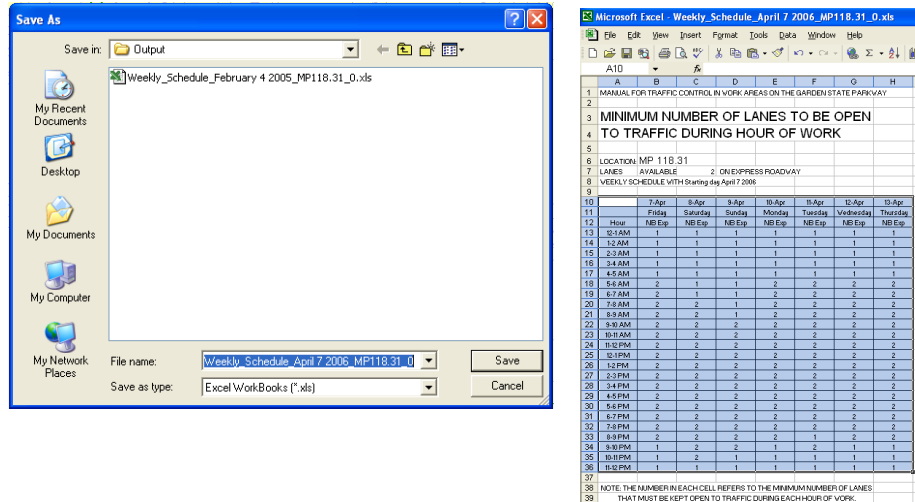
Save As

Save in: Output

Weekly_Schedule_February 4 2005_MP118.31_0.xls

My Recent Documents
Desktop
My Documents
My Computer
My Network Places

File name: Weekly_Schedule_April 7 2006_MP118.31_0
Save as type: Excel WorkBooks (*.xls)

Save
Cancel

Microsoft Excel - Weekly_Schedule_April 7 2006_MP118.31_0.xls

File Edit View Insert Format Tools Data Window Help

A10

MANUAL FOR TRAFFIC CONTROL IN WORK AREAS ON THE GARDEN STATE PARKWAY

MINIMUM NUMBER OF LANES TO BE OPEN
TO TRAFFIC DURING HOUR OF WORK

LOCATION: MP 118.31
LANES AVAILABLE 2 ON EXPRESS ROADWAY
WEEKLY SCHEDULE WITH Starting day April 7 2006

| | A | B | C | D | E | F | G | H |
|---|---|---|---|---|---|---|---|---|
| 10 | | 7-Apr | 8-Apr | 9-Apr | 10-Apr | 11-Apr | 12-Apr | 13-Apr |
| 11 | | Friday | Saturday | Sunday | Monday | Tuesday | Wednesday | Thursday |
| 12 | Hour | NB Exp | NB Exp | NB Exp | NB Exp | NB Exp | NB Exp | NB Exp |
| 13 | 12-1 AM | 1 | 1 | 1 | 1 | 1 | 1 | 1 |
| 14 | 1-2 AM | 1 | 1 | 1 | 1 | 1 | 1 | 1 |
| 15 | 2-3 AM | 1 | 1 | 1 | 1 | 1 | 1 | 1 |
| 16 | 3-4 AM | 1 | 1 | 1 | 1 | 1 | 1 | 1 |
| 17 | 4-5 AM | 1 | 1 | 1 | 1 | 1 | 1 | 1 |
| 18 | 5-6 AM | 2 | 1 | 1 | 2 | 2 | 2 | 2 |
| 19 | 6-7 AM | 2 | 1 | 1 | 2 | 2 | 2 | 2 |
| 20 | 7-8 AM | 2 | 2 | 1 | 2 | 2 | 2 | 2 |
| 21 | 8-9 AM | 2 | 2 | 1 | 2 | 2 | 2 | 2 |
| 22 | 9-10 AM | 2 | 2 | 2 | 2 | 2 | 2 | 2 |
| 23 | 10-11 AM | 2 | 2 | 2 | 2 | 2 | 2 | 2 |
| 24 | 11-12 PM | 2 | 2 | 2 | 2 | 2 | 2 | 2 |
| 25 | 12-1 PM | 2 | 2 | 2 | 2 | 2 | 2 | 2 |
| 26 | 1-2 PM | 2 | 2 | 2 | 2 | 2 | 2 | 2 |
| 27 | 2-3 PM | 2 | 2 | 2 | 2 | 2 | 2 | 2 |
| 28 | 3-4 PM | 2 | 2 | 2 | 2 | 2 | 2 | 2 |
| 29 | 4-5 PM | 2 | 2 | 2 | 2 | 2 | 2 | 2 |
| 30 | 5-6 PM | 2 | 2 | 2 | 2 | 2 | 2 | 2 |
| 31 | 6-7 PM | 2 | 2 | 2 | 2 | 2 | 2 | 2 |
| 32 | 7-8 PM | 2 | 2 | 2 | 2 | 2 | 2 | 2 |
| 33 | 8-9 PM | 2 | 2 | 2 | 2 | 1 | 2 | 2 |
| 34 | 9-10 PM | 1 | 2 | 2 | 1 | 1 | 1 | 1 |
| 35 | 10-11 PM | 1 | 2 | 1 | 1 | 1 | 1 | 1 |
| 36 | 11-12 PM | 1 | 1 | 1 | 1 | 1 | 1 | 1 |

NOTE: THE NUMBER IN EACH CELL REFERS TO THE MINIMUM NUMBER OF LANES THAT MUST BE KEPT OPEN TO TRAFFIC DURING EACH HOUR OF WORK.